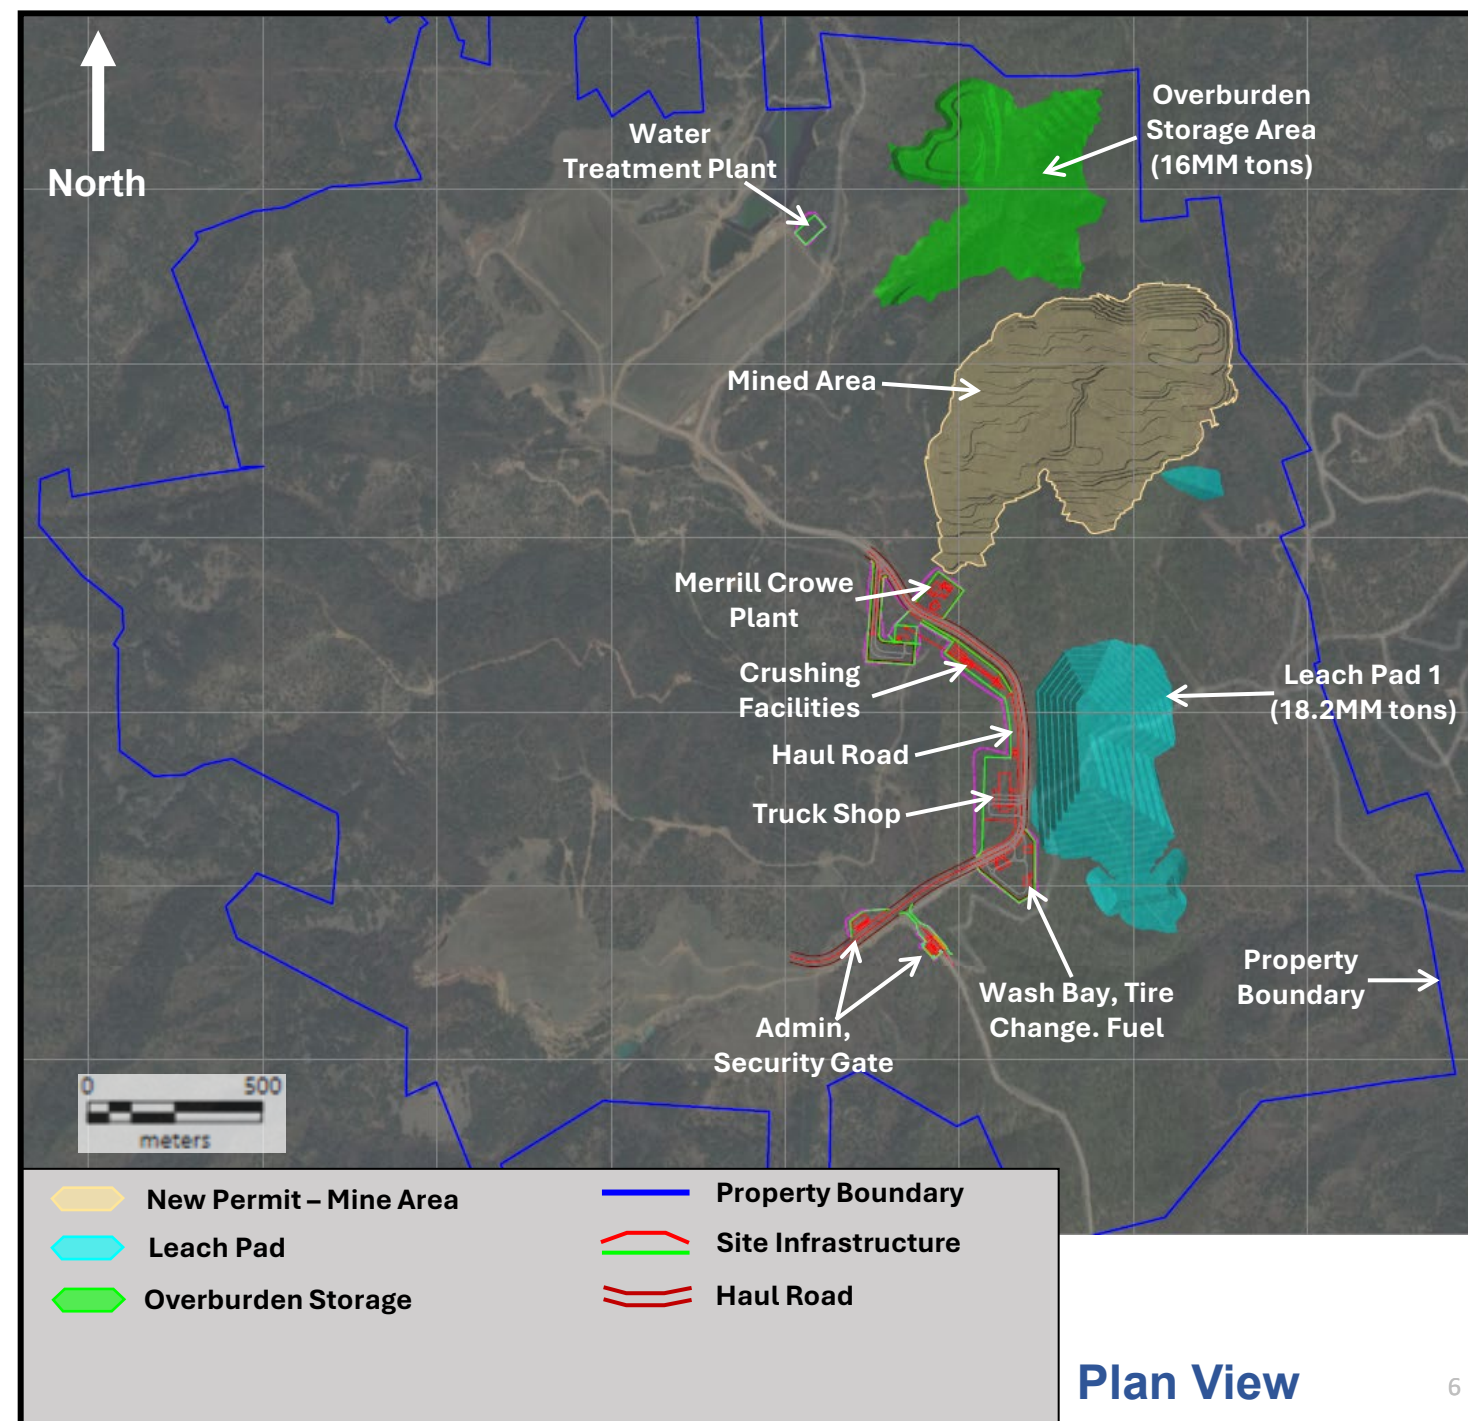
North

Water Treatment Plant

Overburden Storage Area (16MM tons)

Mined Area

Merrill Crowe Plant

Crushing Facilities

Haul Road

Truck Shop

Leach Pad 1 (18.2MM tons)

Property Boundary

Wash Bay, Tire Change. Fuel

Admin, Security Gate

0 500
meters

New Permit – Mine Area
Leach Pad
Overburden Storage

Property Boundary
Site Infrastructure
Haul Road

Plan View

6